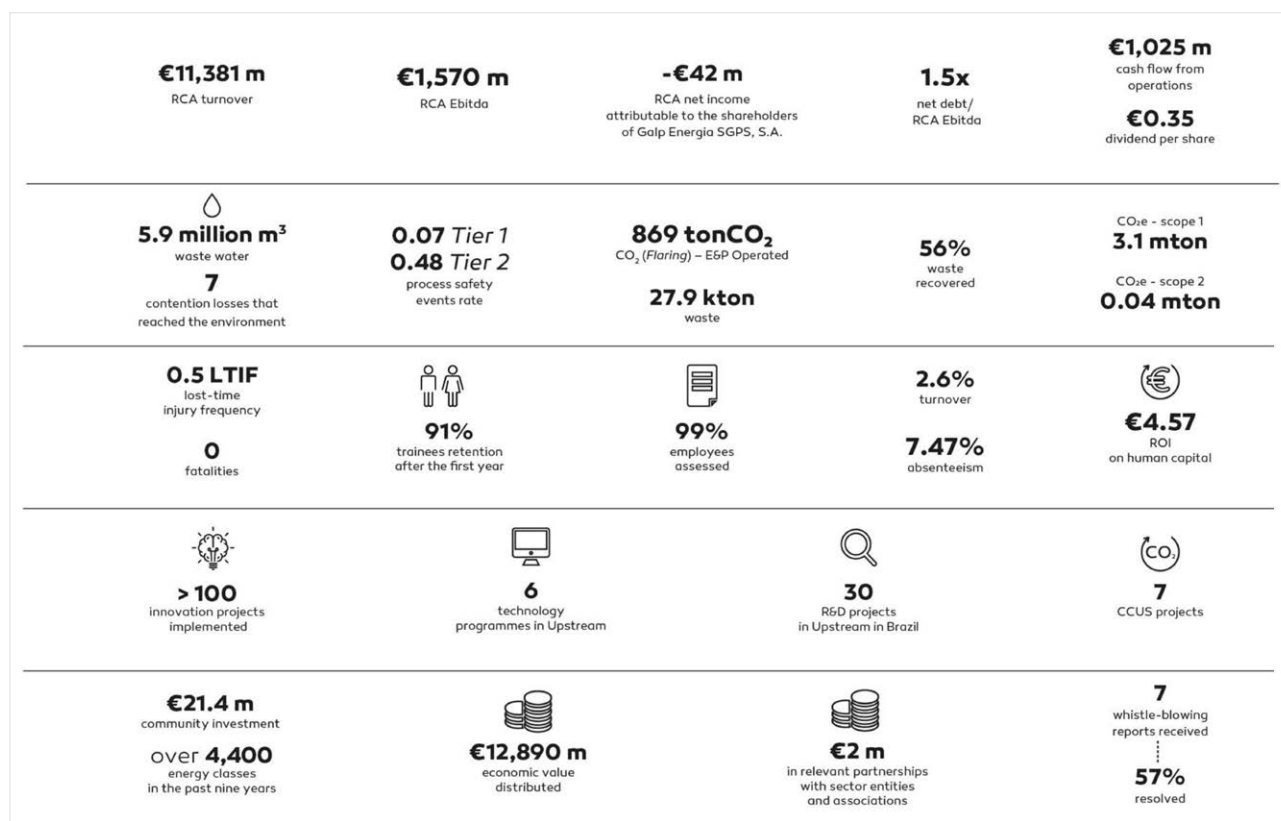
**€11,381 m**
RCA turnover

**€1,570 m**
RCA Ebitda

**-€42 m**
RCA net income attributable to the shareholders of Galp Energia SGPS, S.A.

**1.5x**
net debt/ RCA Ebitda

**€1,025 m**
cash flow from operations

**€0.35**
dividend per share

**5.9 million m$^3$**
waste water

**7**
contention losses that reached the environment

**0.07** *Tier 1*
**0.48** *Tier 2*
process safety events rate

**869 ton$CO_2$**
$CO_2$ (*Flaring*) – E&P Operated

**27.9 kton**
waste

**56%**
waste recovered

$CO_2$e - scope 1
**3.1 mton**

$CO_2$e - scope 2
**0.04 mton**

**0.5 LTIF**
lost-time injury frequency

**0**
fatalities

**91%**
trainees retention after the first year

**99%**
employees assessed

**2.6%**
turnover

**7.47%**
absenteeism

**€4.57**
ROI on human capital

**> 100**
innovation projects implemented

**6**
technology programmes in Upstream

**30**
R&D projects in Upstream in Brazil

$CO_2$

**7**
CCUS projects

**€21.4 m**
community investment

over **4,400**
energy classes in the past nine years

**€12,890 m**
economic value distributed

**€2 m**
in relevant partnerships with sector entities and associations

**7**
whistle-blowing reports received

**57%**
resolved